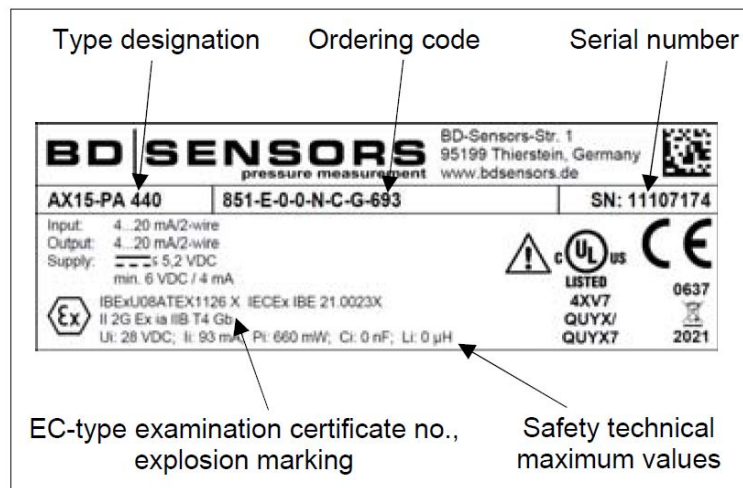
Type designation

Ordering code

Serial number

BD|SENSORS
pressure measurement

BD-Sensors-Str. 1
95199 Thierstein, Germany
www.bdsensors.de

AX15-PA 440

851-E-0-0-N-C-G-693

SN: 11107174

Input: 4...20 mA/2-wire
Output: 4...20 mA/2-wire
Supply: ≤ 5,2 VDC
min. 6 VDC / 4 mA

c UL us
LISTED
4XV7
QUYX/
QUYX7

CE
0637
2021

IBExU08ATEX1126 X IECEx IBE 21.0023X
II 2G Ex ia IIB T4 Gb
Ui: 28 VDC; Ii: 93 mA; Pi: 660 mW; Ci: 0 nF; Li: 0 µH

EC-type examination certificate no., explosion marking

Safety technical maximum values